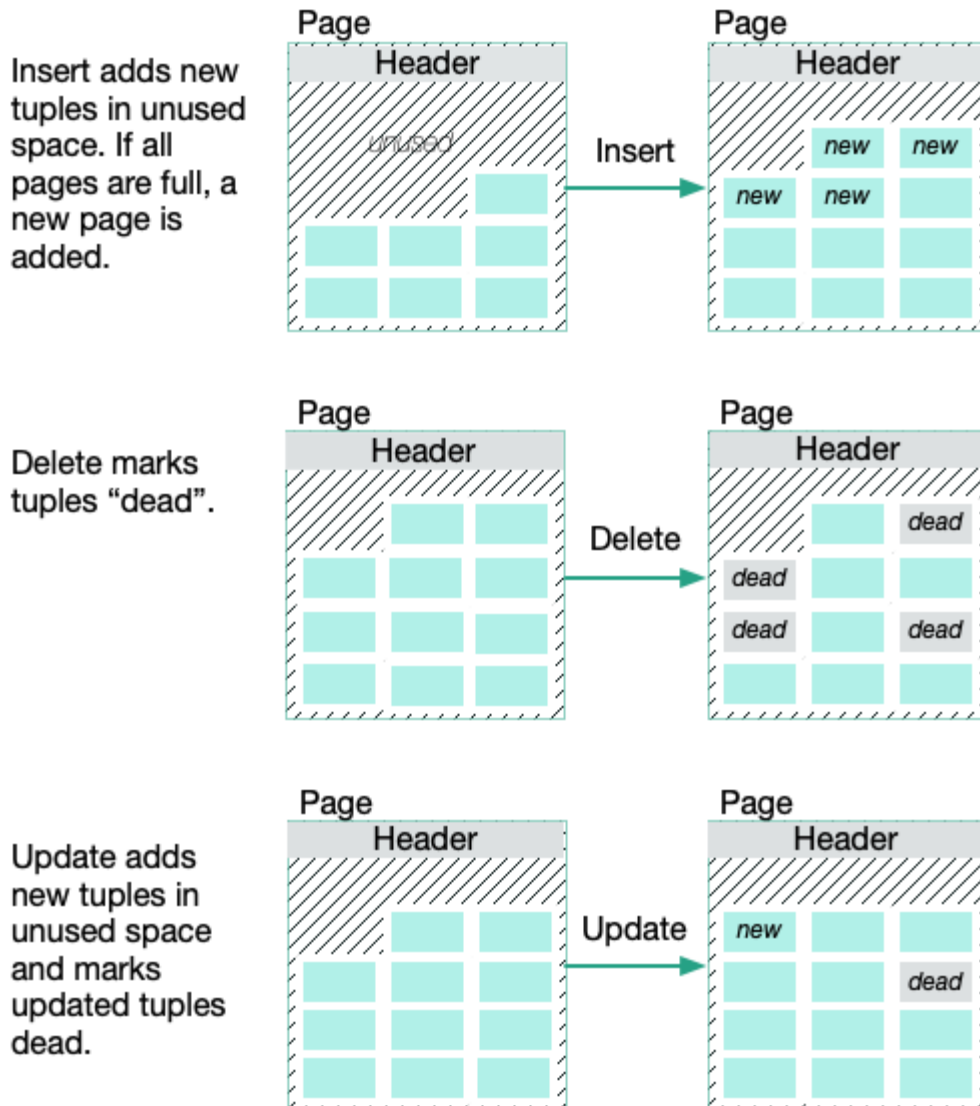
Insert adds new tuples in unused space. If all pages are full, a new page is added.

Page
Header
unused

Insert

Page
Header
new new
new new

Delete marks tuples "dead".

Page
Header

Delete

Page
Header
dead
dead
dead dead

Update adds new tuples in unused space and marks updated tuples dead.

Page
Header

Update

Page
Header
new
dead